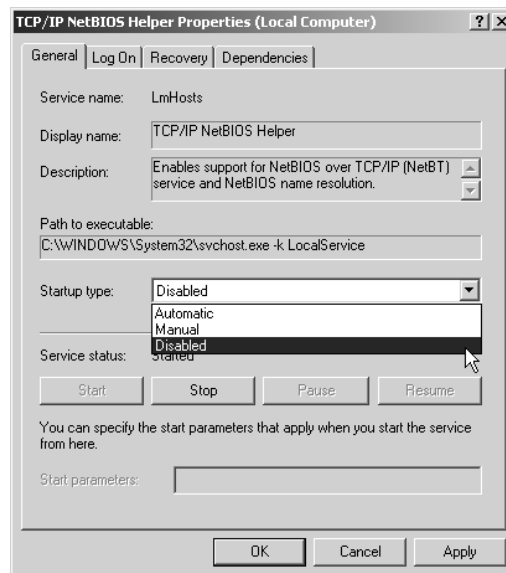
TCP/IP NetBIOS Helper Properties (Local Computer) ? X

General | Log On | Recovery | Dependencies

Service name: LmHosts

Display name: TCP/IP NetBIOS Helper

Description: Enables support for NetBIOS over TCP/IP (NetBT) service and NetBIOS name resolution.

Path to executable:
C:\WINDOWS\System32\svchost.exe -k LocalService

Startup type: Disabled

Automatic
Manual
Disabled

Service status: Started

Start | Stop | Pause | Resume

You can specify the start parameters that apply when you start the service from here.

Start parameters:

OK | Cancel | Apply